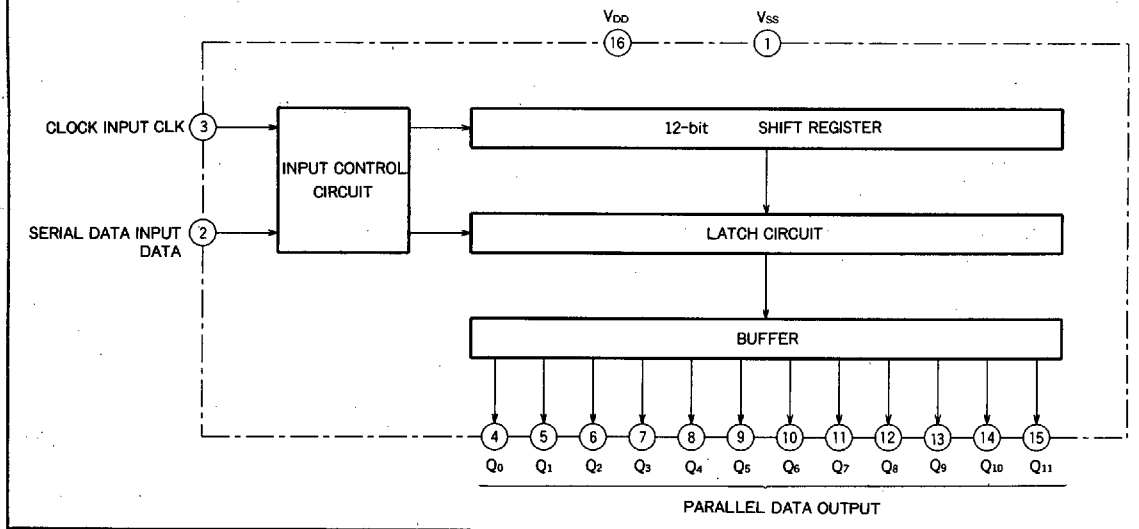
$V_{DD}$ 16
$V_{SS}$ 1

CLOCK INPUT CLK 3

SERIAL DATA INPUT DATA 2

INPUT CONTROL CIRCUIT

12-bit SHIFT REGISTER

LATCH CIRCUIT

BUFFER

4 5 6 7 8 9 10 11 12 13 14 15

$Q_0$ $Q_1$ $Q_2$ $Q_3$ $Q_4$ $Q_5$ $Q_6$ $Q_7$ $Q_8$ $Q_9$ $Q_{10}$ $Q_{11}$

PARALLEL DATA OUTPUT